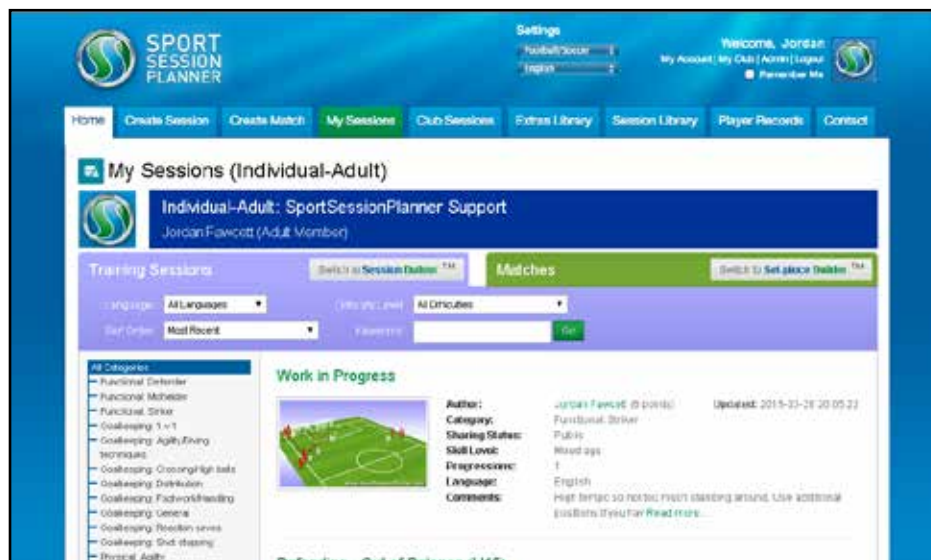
SPORT SESSION PLANNER

Settings
Football/Soccer
English

Welcome, Jordan
My Account | My Club | Admin | Logout
Remember Me

Home | Create Session | Create Match | My Sessions | Club Sessions | Extras Library | Session Library | Player Records | Contact

My Sessions (Individual-Adult)

Individual-Adult: SportSessionPlanner Support
Jordan Fawcett (Adult Member)

Training Sessions
Switch to Session Builder ™
Matches
Switch to Set-piece Builder ™

Language: All Languages
Difficulty Level: All Difficulties
Sort Order: Most Recent
Keywords:
Go

All Categories
Functional: Defender
Functional: Midfielder
Functional: Striker
Goalkeeping: 1 v 1
Goalkeeping: Agility/Diving techniques
Goalkeeping: Crossing/High balls
Goalkeeping: Distribution
Goalkeeping: Footwork/Handling
Goalkeeping: General
Goalkeeping: Reaction saves
Goalkeeping: Shot stopping
Physical: Agility

Work in Progress

Author: Jordan Fawcett (8 points)
Updated: 2015-03-28 20:05:23
Category: Functional: Striker
Sharing Status: Public
Skill Level: Mixed age
Progressions: 1
Language: English
Comments: High tempo so no too much standing around. Use additional positions if you fan Read more...

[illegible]